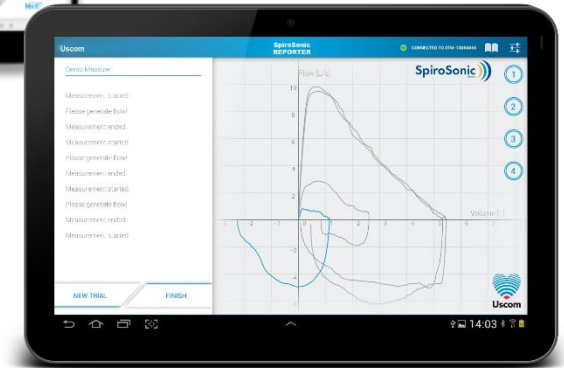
Uscom

SpiroSonic REPORTER

CONNECTED TO DTW-1000004

Demo Measure

Measurement started.
Please generate flow!
Measurement ended.
Measurement started.
Please generate flow!
Measurement ended.
Measurement started.
Please generate flow!
Measurement ended.
Measurement started.

NEW TRIAL

FINISH

SpiroSonic

Flow (L/s)

10
8
6
4
2
-2
-4
-6

-3 -2 -1 0 1 2 3 4 5 6 7

Volume (L)

1
2
3
4

Uscom

14:03